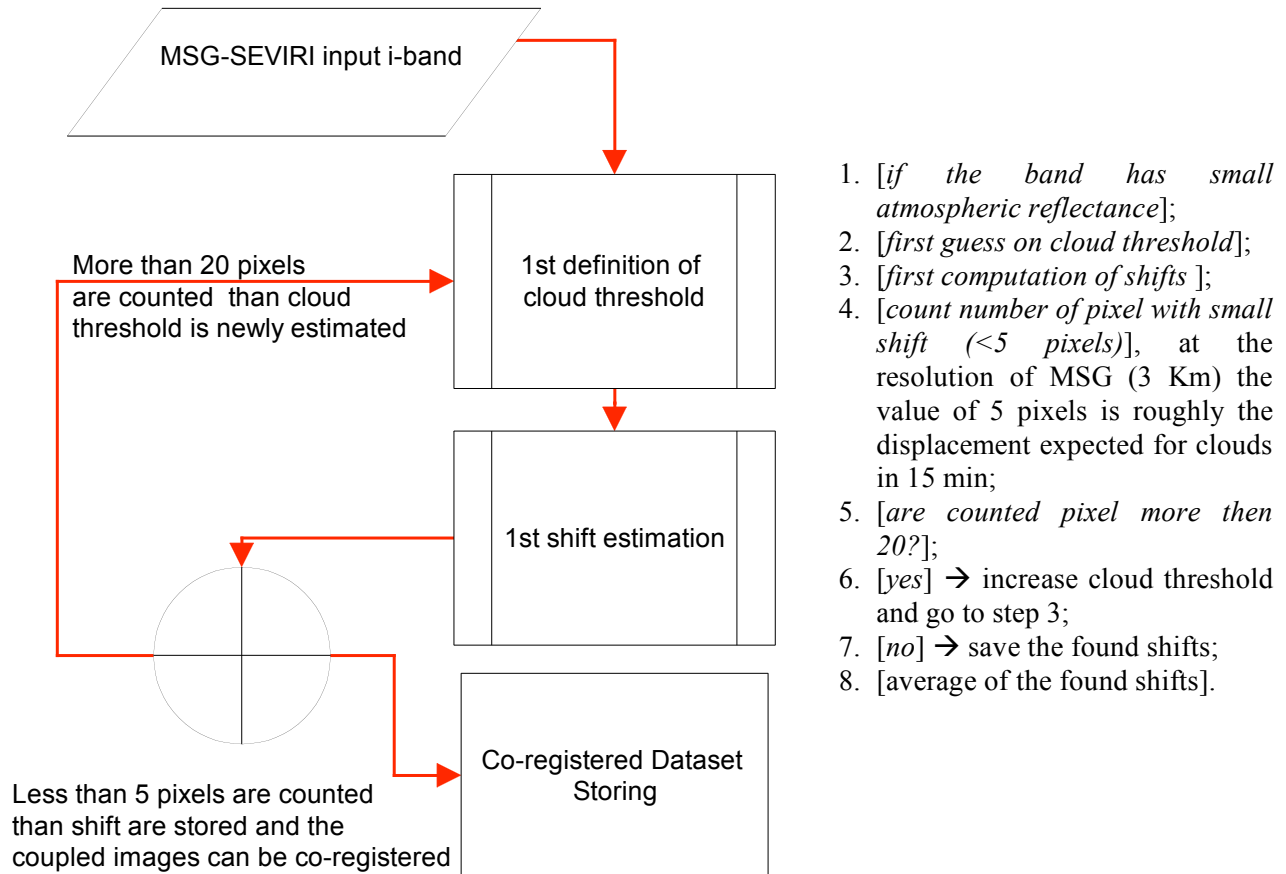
MSG-SEVIRI input i-band

More than 20 pixels are counted than cloud threshold is newly estimated

1st definition of cloud threshold

1st shift estimation

Co-registered Dataset Storing

Less than 5 pixels are counted than shift are stored and the coupled images can be co-registered

1. [*if the band has small atmospheric reflectance*];
2. [*first guess on cloud threshold*];
3. [*first computation of shifts* ];
4. [*count number of pixel with small shift (<5 pixels)*], at the resolution of MSG (3 Km) the value of 5 pixels is roughly the displacement expected for clouds in 15 min;
5. [*are counted pixel more then 20?*];
6. [*yes*] → increase cloud threshold and go to step 3;
7. [*no*] → save the found shifts;
8. [average of the found shifts].